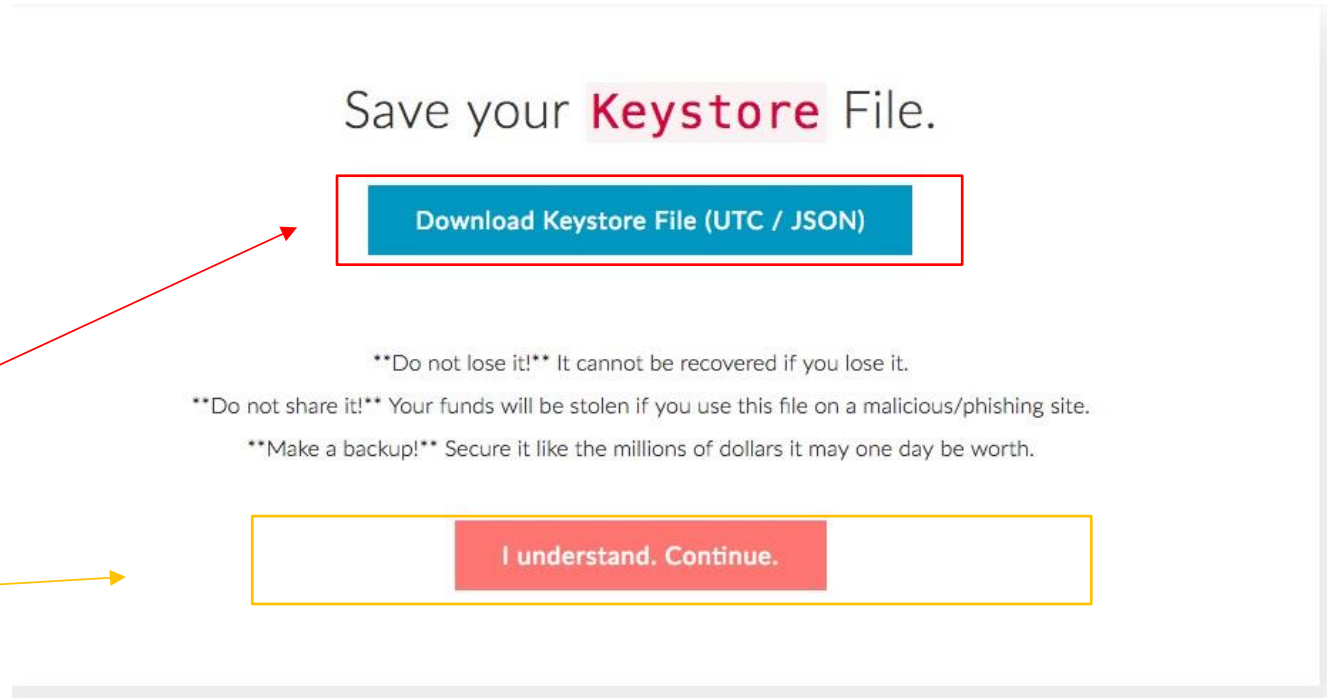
Save your Keystore File.

Download Keystore File (UTC / JSON)

**Do not lose it!** It cannot be recovered if you lose it.

**Do not share it!** Your funds will be stolen if you use this file on a malicious/phishing site.

**Make a backup!** Secure it like the millions of dollars it may one day be worth.

I understand. Continue.